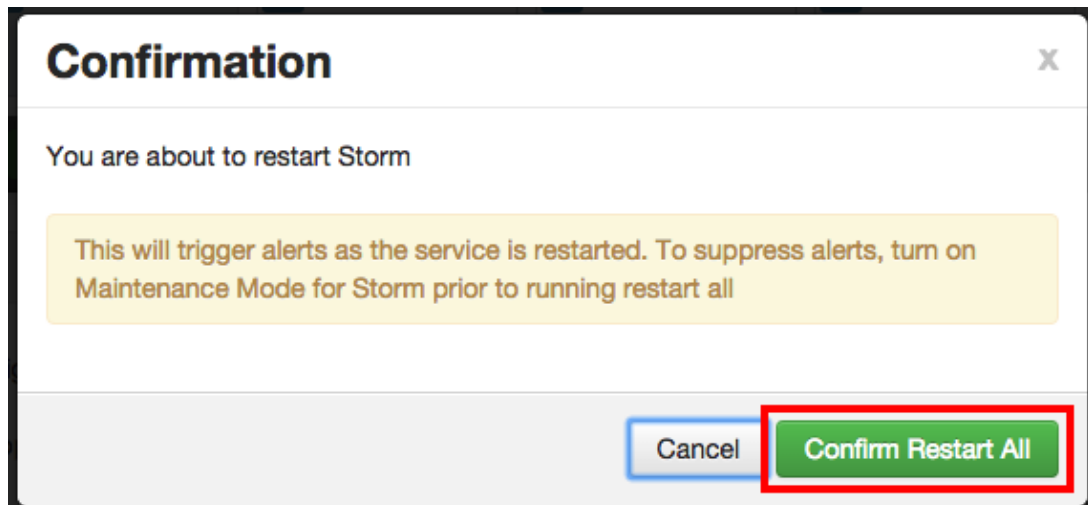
Confirmation

x

You are about to restart Storm

This will trigger alerts as the service is restarted. To suppress alerts, turn on Maintenance Mode for Storm prior to running restart all

Cancel

Confirm Restart All